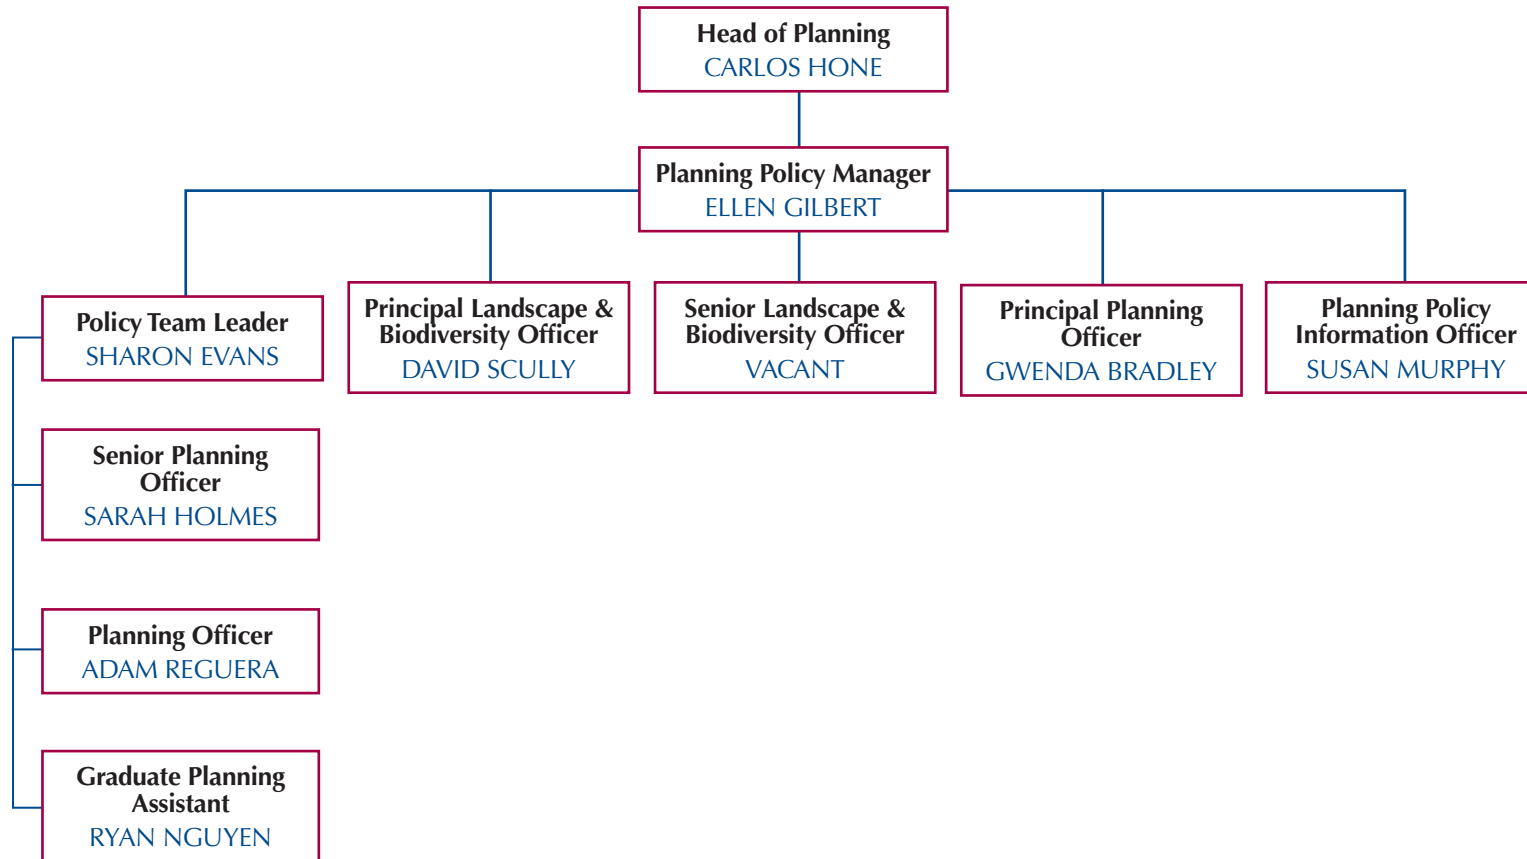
Head of Planning
CARLOS HONE

Planning Policy Manager
ELLEN GILBERT

Policy Team Leader
SHARON EVANS

Principal Landscape & Biodiversity Officer
DAVID SCULLY

Senior Landscape & Biodiversity Officer
VACANT

Principal Planning Officer
GWENDA BRADLEY

Planning Policy Information Officer
SUSAN MURPHY

Senior Planning Officer
SARAH HOLMES

Planning Officer
ADAM REGUERA

Graduate Planning Assistant
RYAN NGUYEN